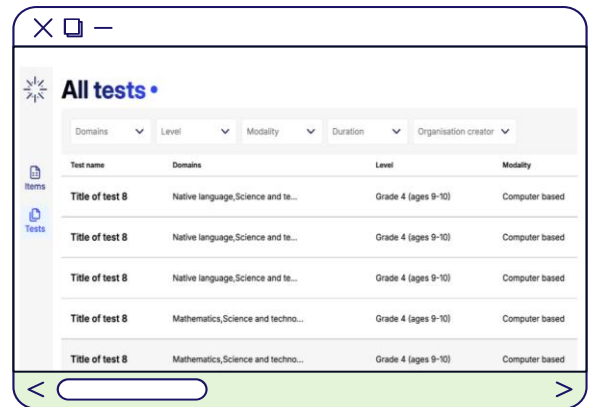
Items

Tests

All tests

Domains Level Modality Duration Organisation creator

| Test name | Domains | Level | Modality |
|---|---|---|---|
| Title of test 8 | Native language,Science and te... | Grade 4 (ages 9-10) | Computer based |
| Title of test 8 | Native language,Science and te... | Grade 4 (ages 9-10) | Computer based |
| Title of test 8 | Native language,Science and te... | Grade 4 (ages 9-10) | Computer based |
| Title of test 8 | Mathematics,Science and techno... | Grade 4 (ages 9-10) | Computer based |
| Title of test 8 | Mathematics,Science and techno... | Grade 4 (ages 9-10) | Computer based |